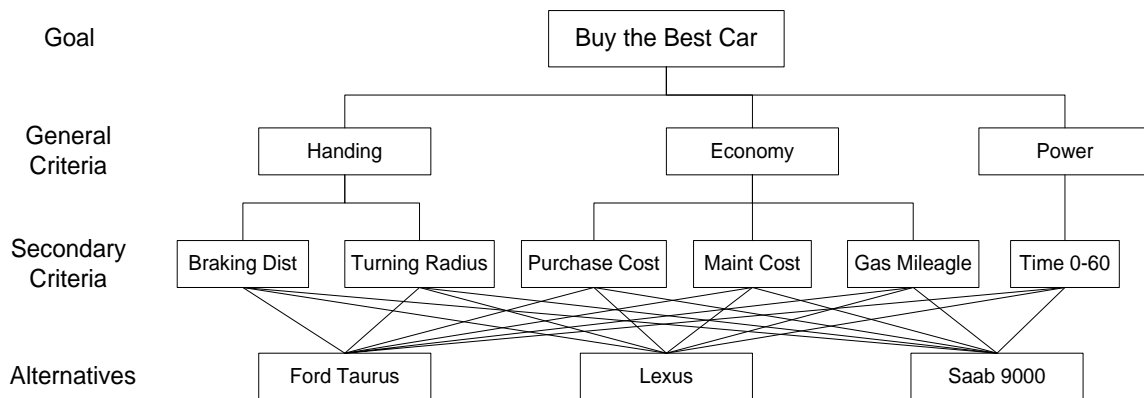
Goal

Buy the Best Car

General Criteria

Handing

Economy

Power

Secondary Criteria

Braking Dist

Turning Radius

Purchase Cost

Maint Cost

Gas Mileagle

Time 0-60

Alternatives

Ford Taurus

Lexus

Saab 9000